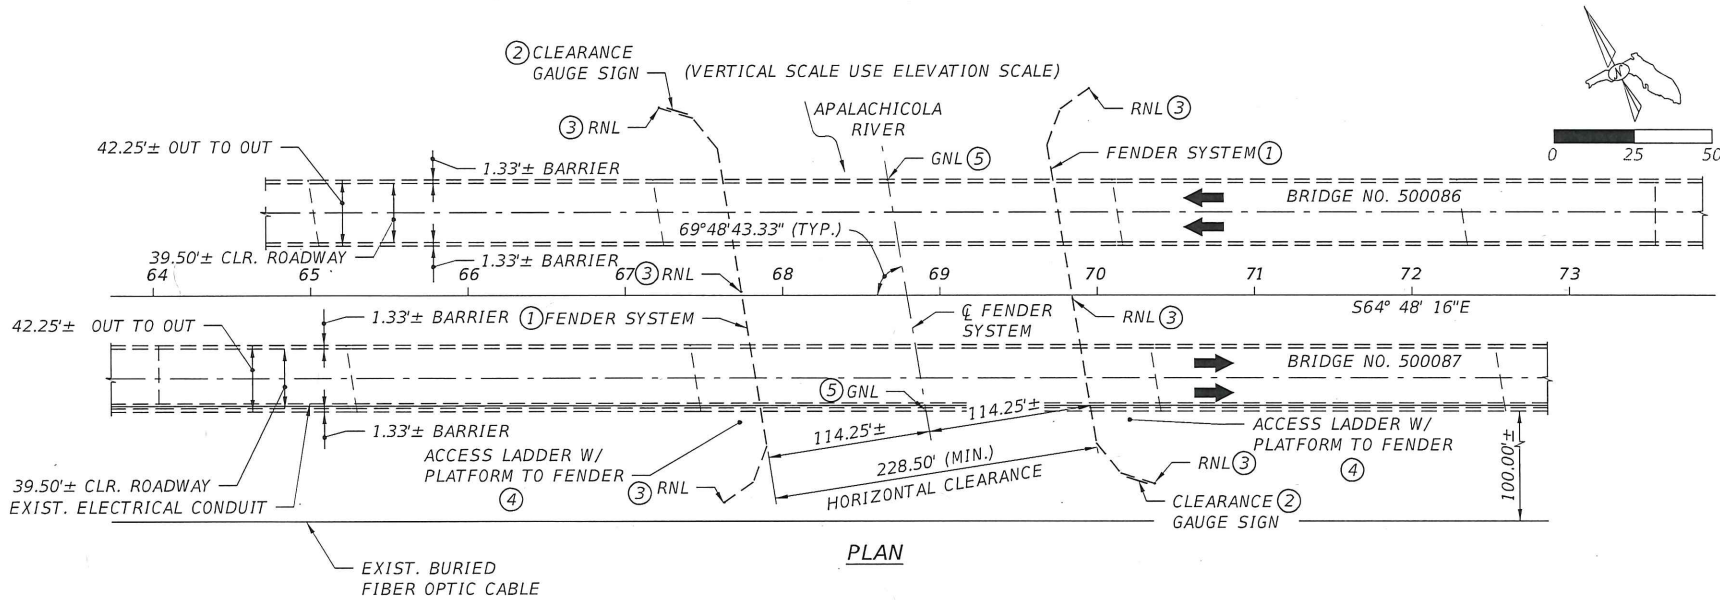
② CLEARANCE GAUGE SIGN

(VERTICAL SCALE USE ELEVATION SCALE)

③ RNL

APALACHICOLA RIVER

RNL ③

N

0 25 50

42.25'± OUT TO OUT

1.33'± BARRIER

GNL ⑤

FENDER SYSTEM ①

BRIDGE NO. 500086

69°48'43.33" (TYP.)

39.50'± CLR. ROADWAY

1.33'± BARRIER

64 65 66 67 ③ RNL 68 69 70 71 72 73

42.25'± OUT TO OUT

1.33'± BARRIER

① FENDER SYSTEM

℄ FENDER SYSTEM

RNL ③

S64° 48' 16"E

BRIDGE NO. 500087

⑤ GNL

114.25'±

114.25'±

ACCESS LADDER W/ PLATFORM TO FENDER ④

1.33'± BARRIER

ACCESS LADDER W/ PLATFORM TO FENDER ④

228.50' (MIN.)

RNL ③

100.00'±

39.50'± CLR. ROADWAY

③ RNL

HORIZONTAL CLEARANCE

CLEARANCE ② GAUGE SIGN

EXIST. ELECTRICAL CONDUIT

PLAN

EXIST. BURIED FIBER OPTIC CABLE